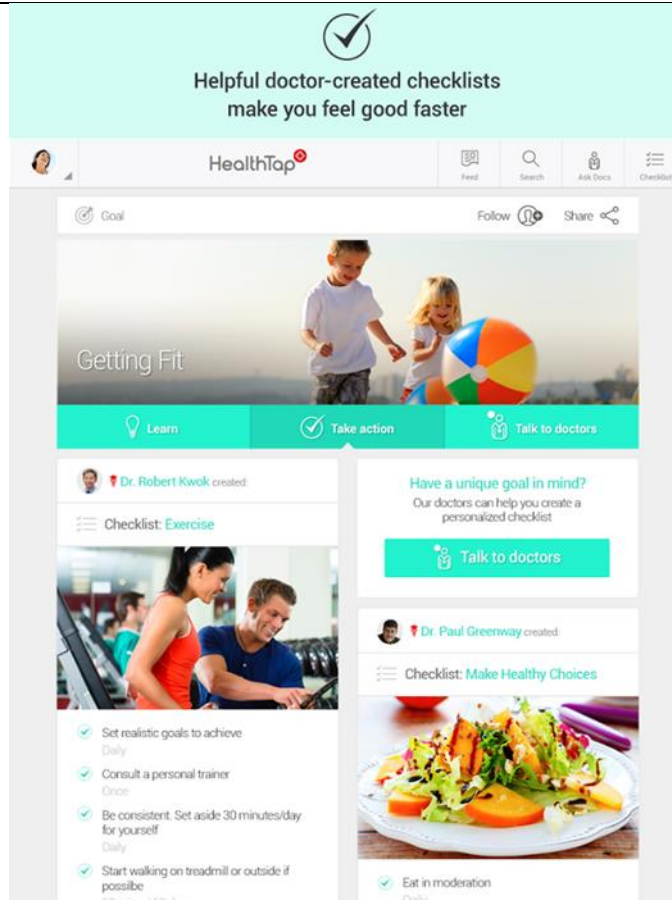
Helpful doctor-created checklists make you feel good faster

HealthTap

Feed Search Ask Docs Checklist

Goal

Follow Share

Getting Fit

Learn

Take action

Talk to doctors

Dr. Robert Kwok created

Checklist: Exercise

Set realistic goals to achieve
Daily

Consult a personal trainer
Once

Be consistent. Set aside 30 minutes/day for yourself
Daily

Start walking on treadmill or outside if possibe

Have a unique goal in mind?
Our doctors can help you create a personalized checklist

Talk to doctors

Dr. Paul Greenway created

Checklist: Make Healthy Choices

Eat in moderation
Daily